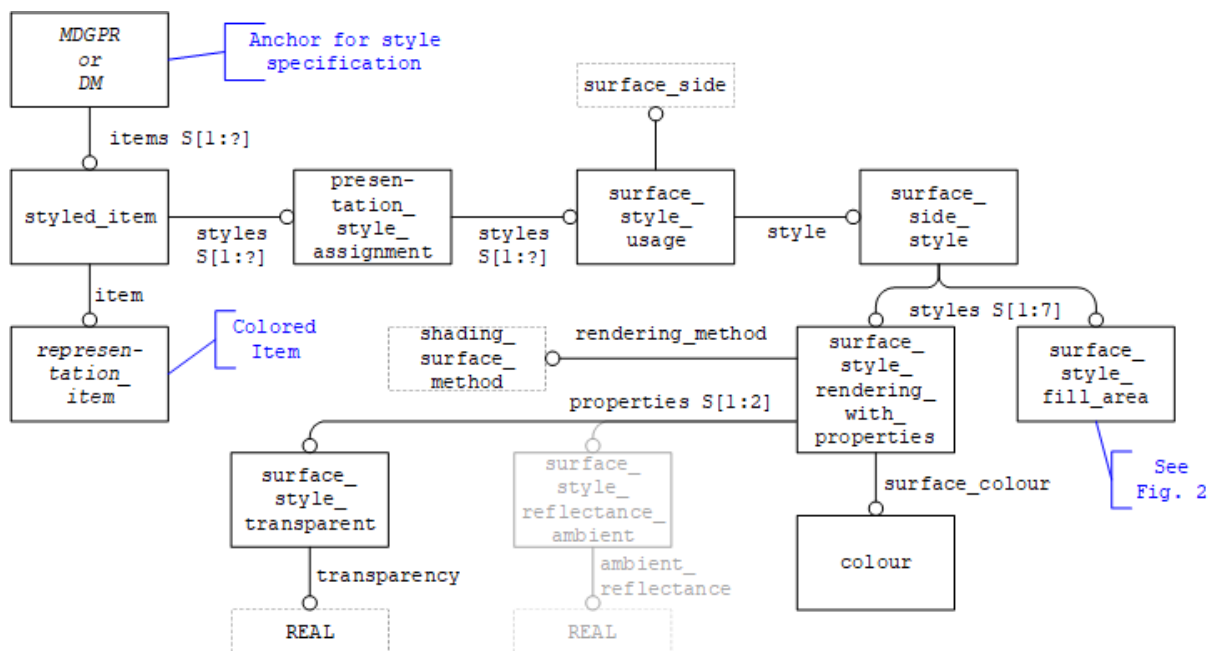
MDGPR
or
DM

Anchor for style specification

items S[1:?]

surface_side

styled_item

styles S[1:?]

presentation_style_assignment

styles S[1:?]

surface_style_usage

style

surface_side_style

item

styles S[1:7]

representation_item

Colored Item

shading_surface_method

rendering_method

surface_style_rendering_with_properties

surface_style_fill_area

properties S[1:2]

surface_style_transparent

surface_style_reflectance_ambient

surface_colour

See Fig. 2

colour

transparency

ambient_reflectance

REAL

REAL